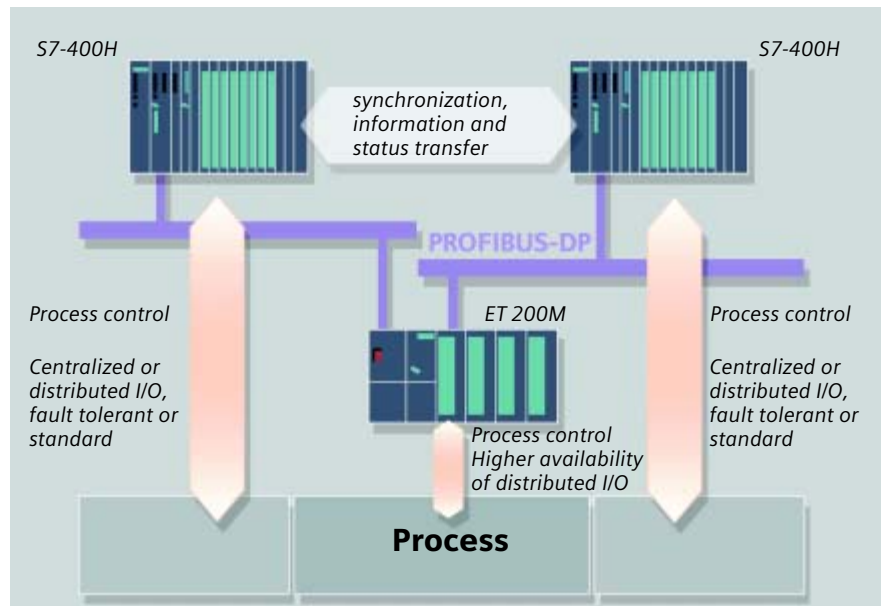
S7-400H

S7-400H

synchronization, information and status transfer

PROFIBUS-DP

Process control

Centralized or distributed I/O, fault tolerant or standard

ET 200M

Process control

Centralized or distributed I/O, fault tolerant or standard

Process control
Higher availability of distributed I/O

Process